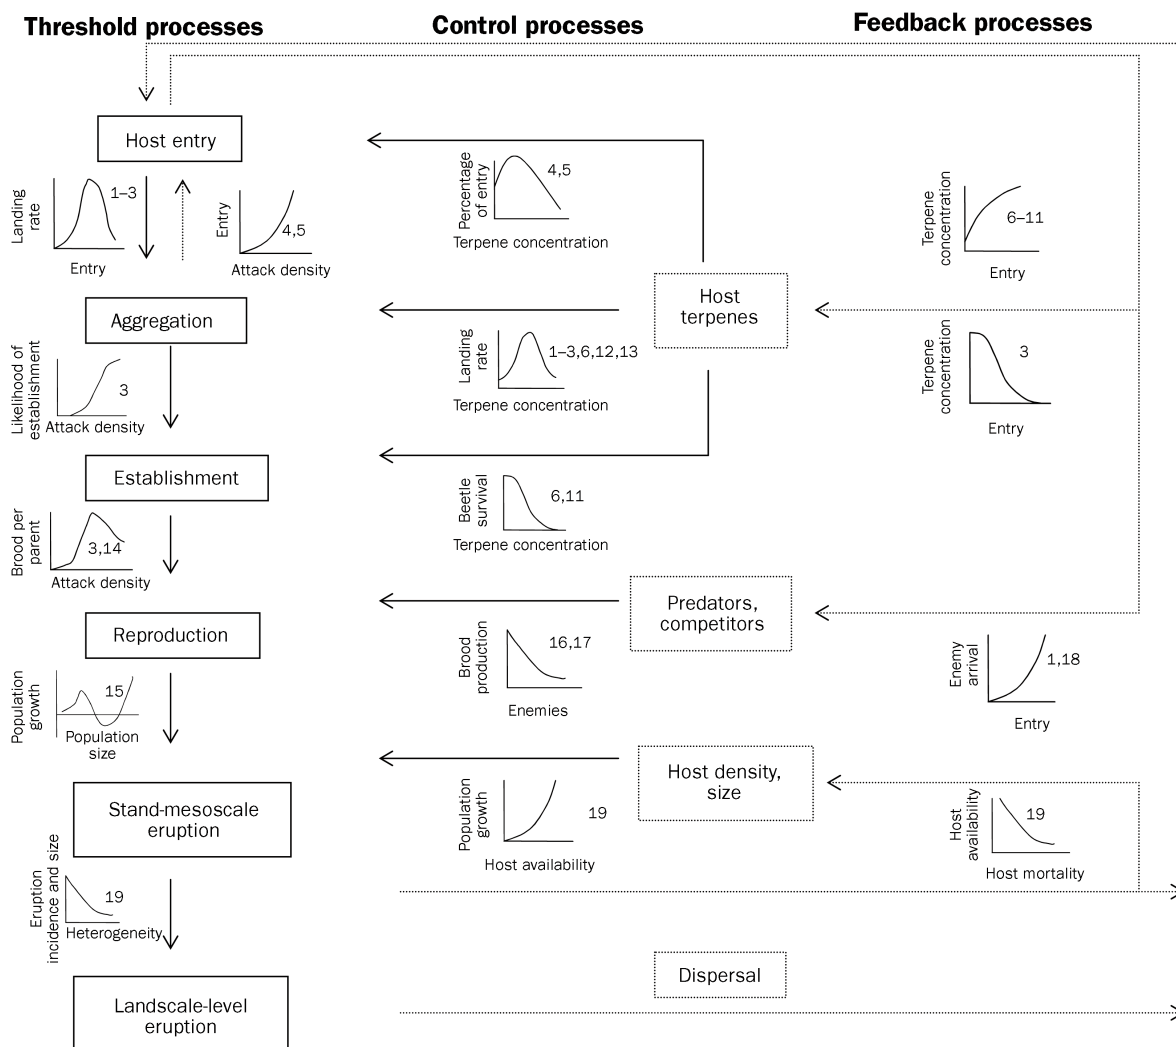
Threshold processes

Control processes

Feedback processes

Host entry

Landing rate

1–3

Entry

Entry

4,5

Attack density

Percentage of entry

4,5

Terpene concentration

Terpene concentration

6–11

Entry

Aggregation

Host terpenes

Landing rate

1–3,6,12,13

Terpene concentration

Likelihood of establishment

3

Attack density

Terpene concentration

3

Entry

Establishment

Brood per parent

3,14

Attack density

Beetle survival

6,11

Terpene concentration

Reproduction

Predators, competitors

Brood production

16,17

Enemies

Enemy arrival

1,18

Entry

Population growth

15

Population size

Host density, size

Population growth

19

Host availability

Host availability

19

Host mortality

Stand-mesoscale eruption

Eruption incidence and size

19

Heterogeneity

Dispersal

Landscale-level eruption